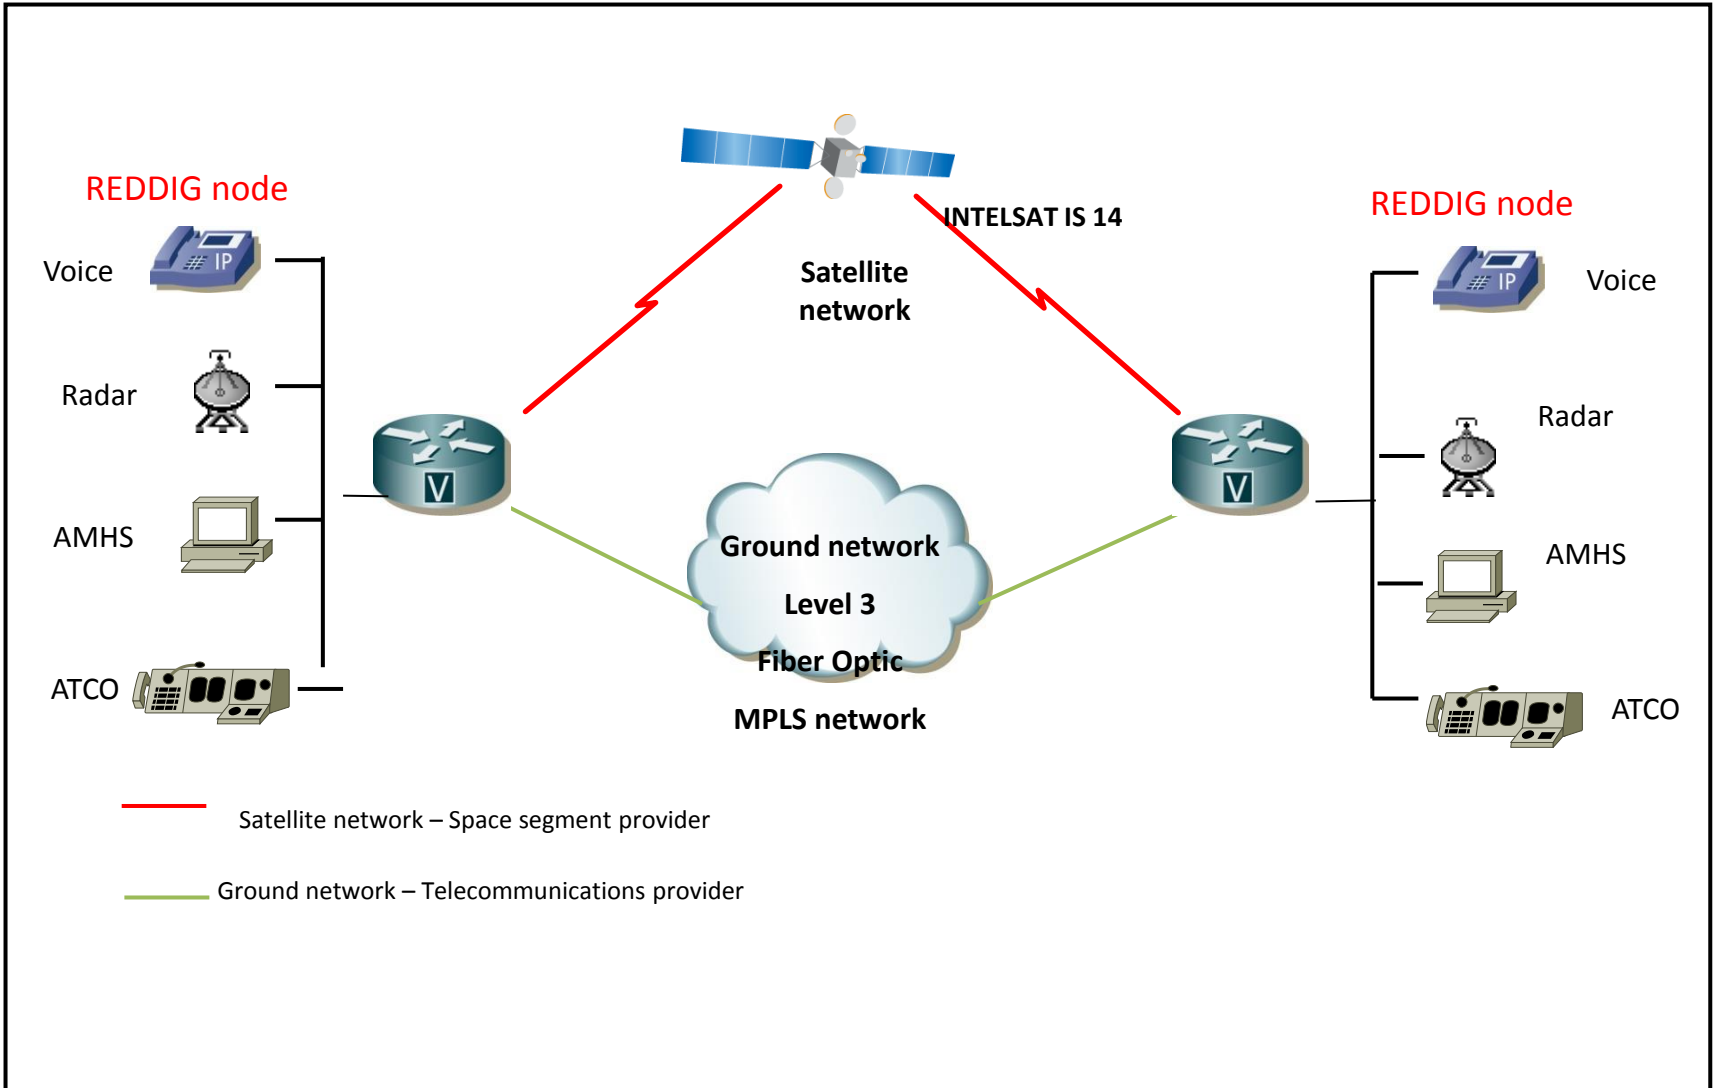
REDDIG node

Voice

IP

Radar

AMHS

ATCO

INTELSAT IS 14

Satellite network

V

Ground network

Level 3

Fiber Optic

MPLS network

V

REDDIG node

IP

Voice

Radar

AMHS

ATCO

Satellite network – Space segment provider

Ground network – Telecommunications provider